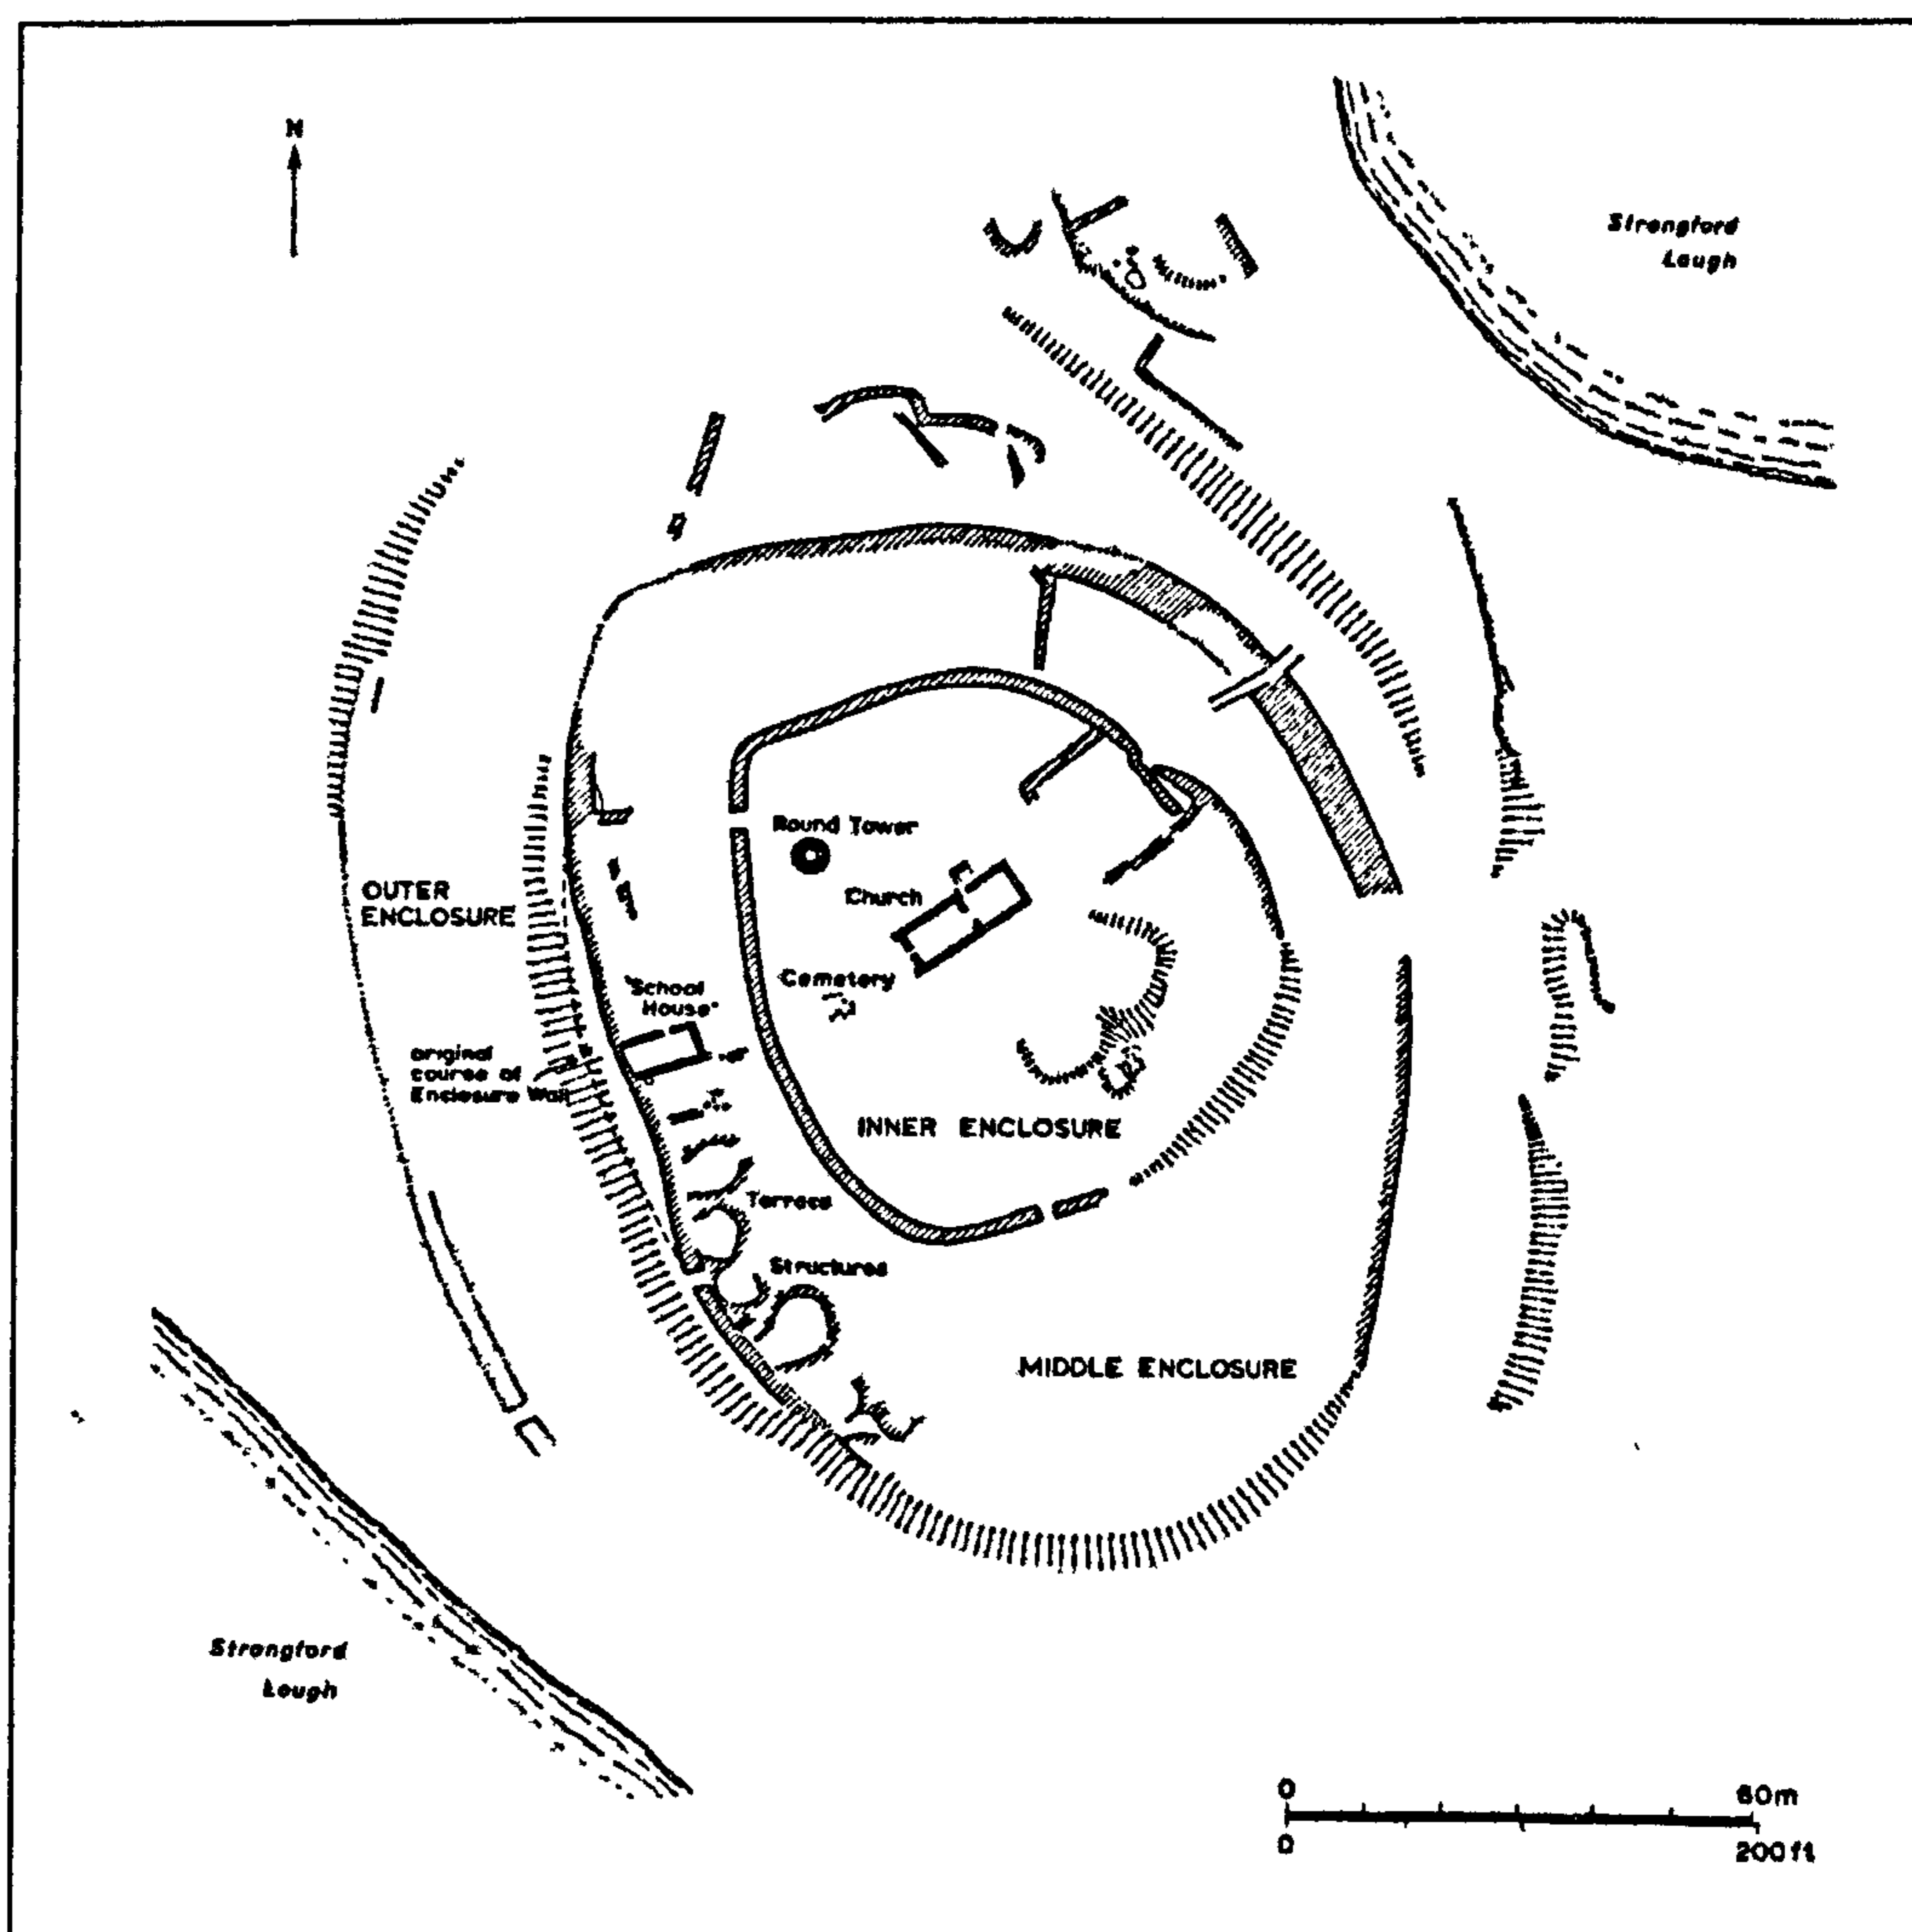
N

Strangford Lough

Round Tower

Church

OUTER ENCLOSURE

Cemetery

'School House'

original course of Enclosure Wall

INNER ENCLOSURE

Terrace

Structures

MIDDLE ENCLOSURE

Strangford Lough

0 60m
0 200ft